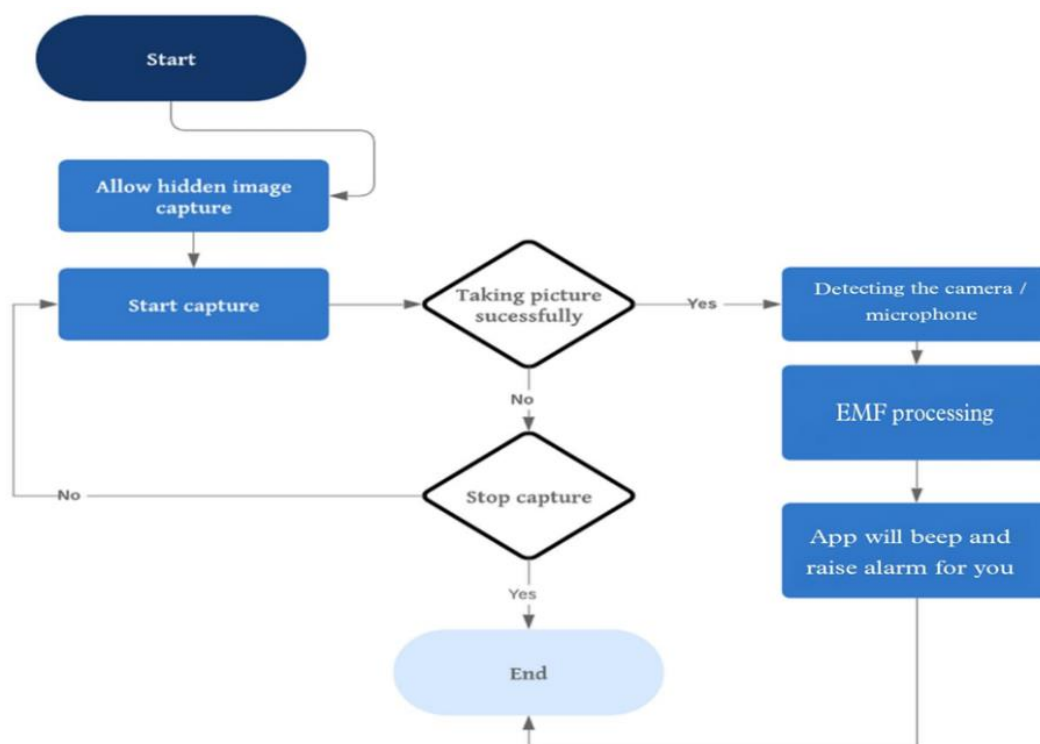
Start

Allow hidden image capture

Start capture

Taking picture sucessfully

Yes

Detecting the camera / microphone

EMF processing

App will beep and raise alarm for you

No

Stop capture

No

Yes

End